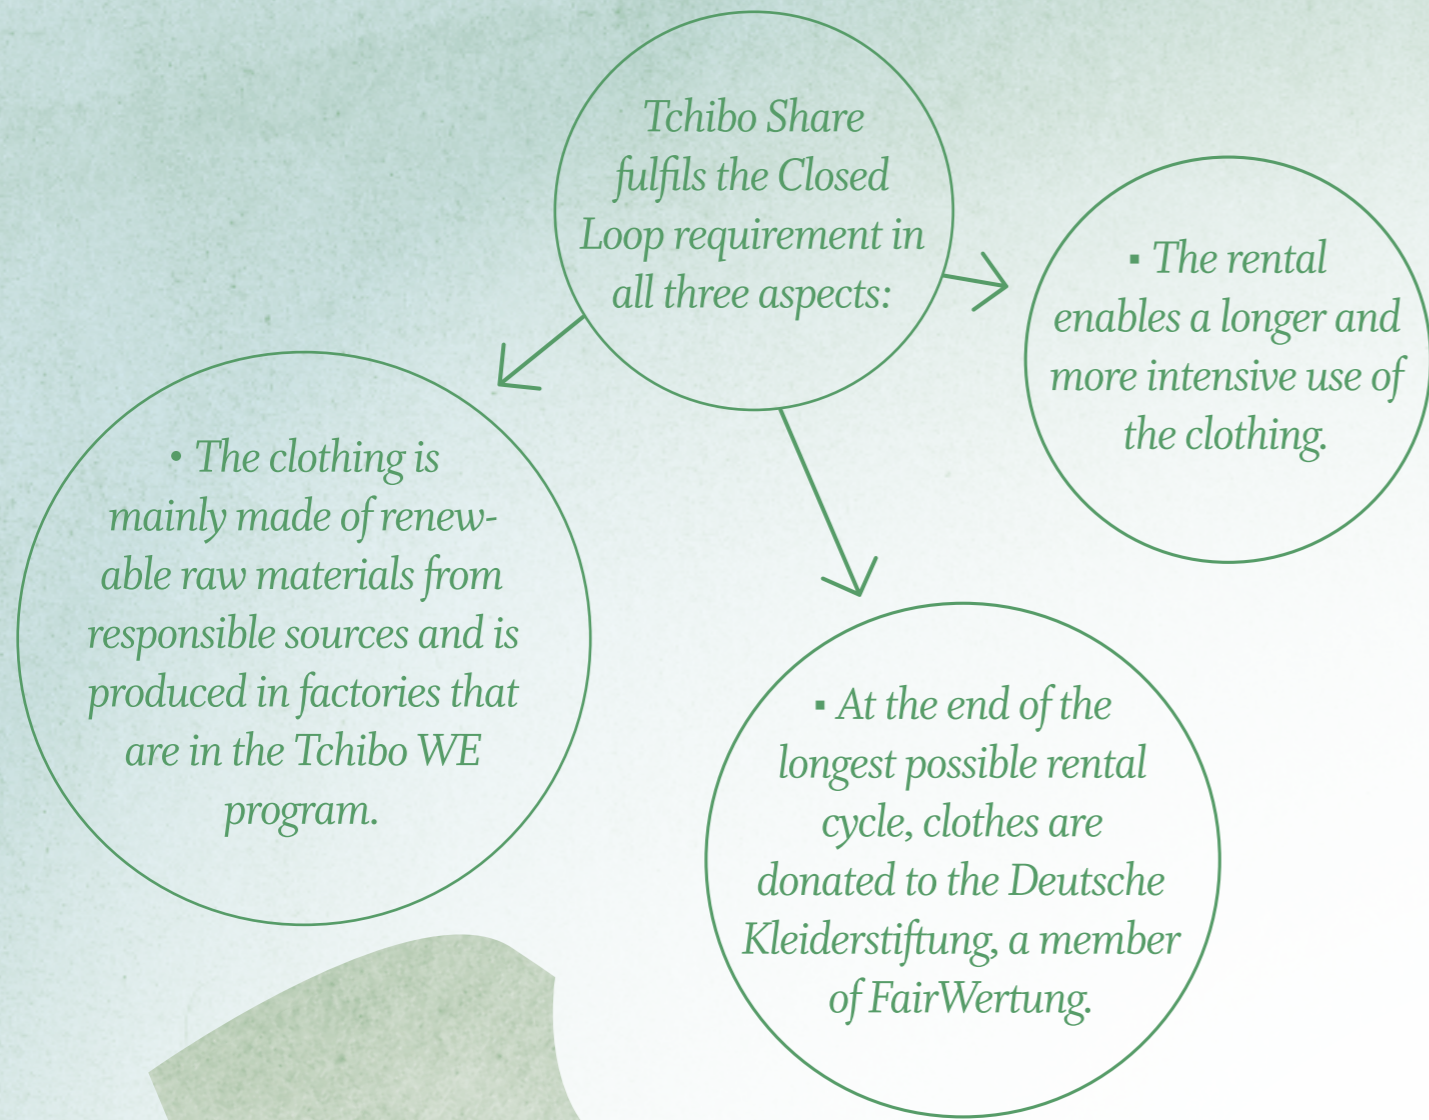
Tchibo Share fulfils the Closed Loop requirement in all three aspects:

▪ The rental enables a longer and more intensive use of the clothing.

• The clothing is mainly made of renewable raw materials from responsible sources and is produced in factories that are in the Tchibo WE program.

▪ At the end of the longest possible rental cycle, clothes are donated to the Deutsche Kleiderstiftung, a member of FairWertung.